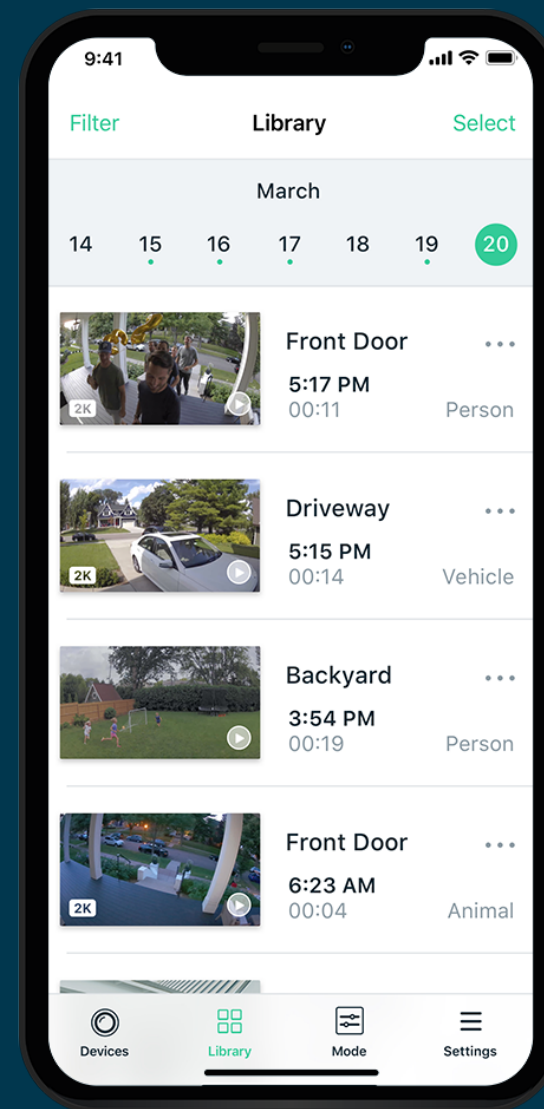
9:41

Filter Library Select

March

14 15 16 17 18 19 20

2K

Front Door
5:17 PM
00:11 Person

2K

Driveway
5:15 PM
00:14 Vehicle

Backyard
3:54 PM
00:19 Person

2K

Front Door
6:23 AM
00:04 Animal

Devices Library Mode Settings